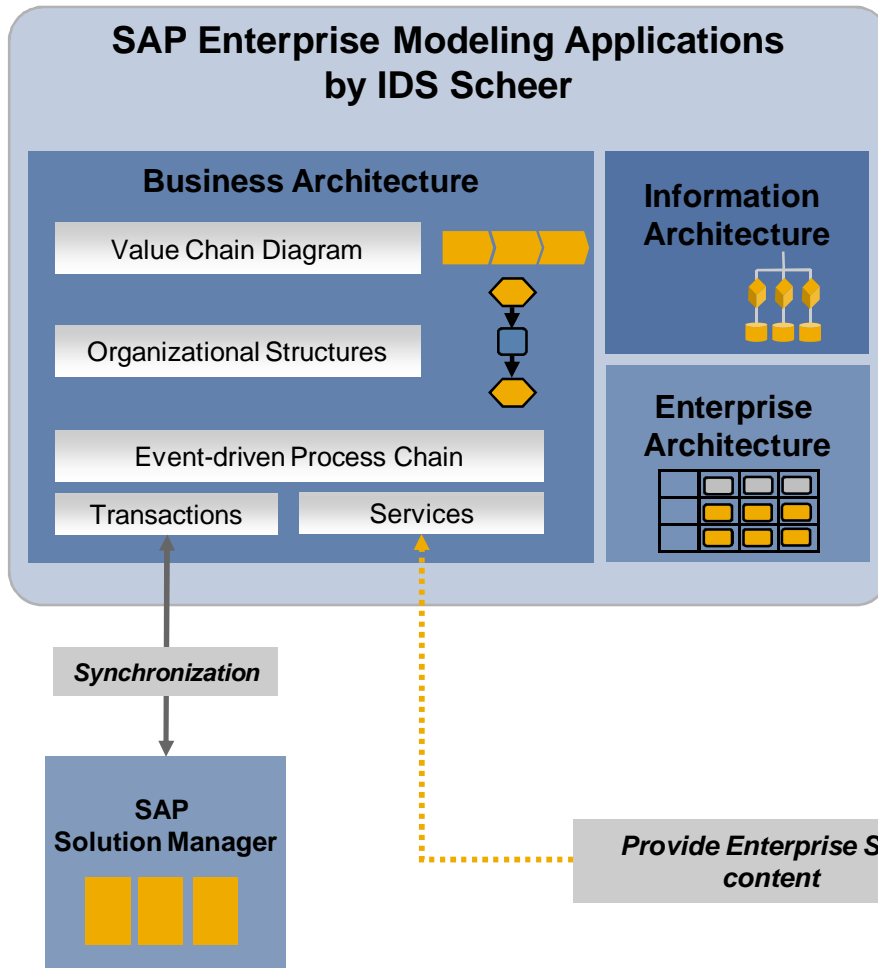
SAP Enterprise Modeling Applications by IDS Scheer

Business Architecture

Value Chain Diagram

Organizational Structures

Event-driven Process Chain

Transactions

Services

Information Architecture

Enterprise Architecture

Synchronization

SAP Solution Manager

Provide Enterprise S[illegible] content